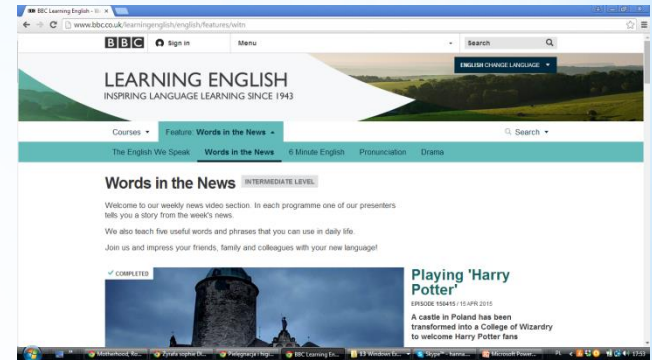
BBC Learning English -

www.bbc.co.uk/learningenglish/english/features/witn

BBC Sign in Menu Search

LEARNING ENGLISH
INSPIRING LANGUAGE LEARNING SINCE 1943

ENGLISH CHANGE LANGUAGE

Courses Feature: Words in the News Search

The English We Speak Words in the News 6 Minute English Pronunciation Drama

Words in the News INTERMEDIATE LEVEL

Welcome to our weekly news video section. In each programme one of our presenters tells you a story from the week's news.

We also teach five useful words and phrases that you can use in daily life.

Join us and impress your friends, family and colleagues with your new language!

COMPLETED

Playing 'Harry Potter'

EPISODE 150415 / 15 APR 2015

A castle in Poland has been transformed into a College of Wizardry to welcome Harry Potter fans

Motherhood, Ro... Żyrafa sophie (h... Pielęgnacja i tegi... BBC Learning En... Windows Ex... Skype™ - hanna... Microsoft Power... 17:53